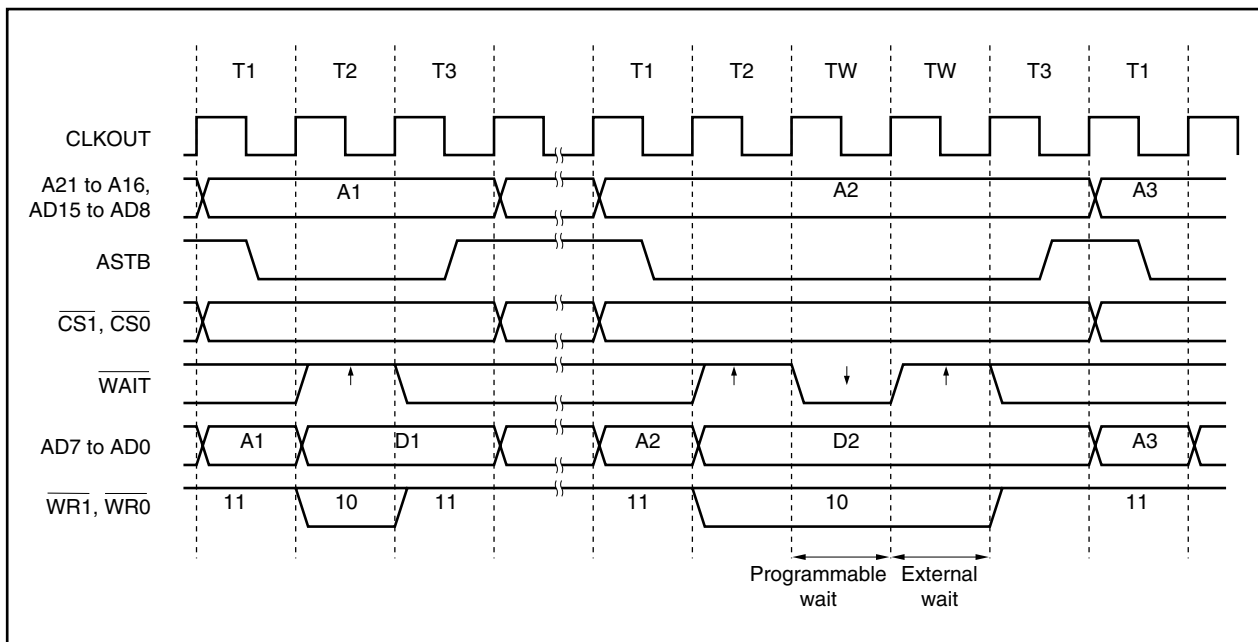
T1 T2 T3 T1 T2 TW TW T3 T1

CLKOUT

A21 to A16, AD15 to AD8

A1

A2

A3

ASTB

$\overline{CS1}$, $\overline{CS0}$

$\overline{WAIT}$

AD7 to AD0

A1

D1

A2

D2

A3

$\overline{WR1}$, $\overline{WR0}$

11

10

11

11

10

11

Programmable wait

External wait